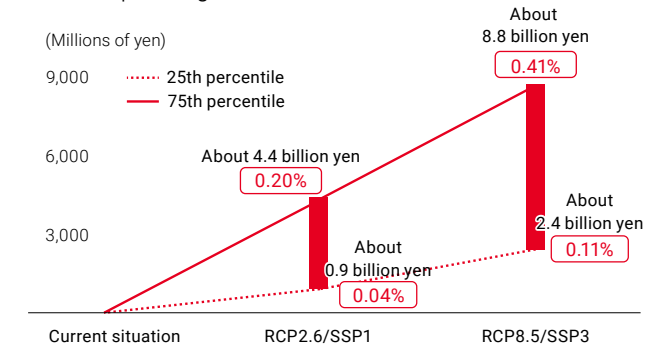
(Millions of yen)

9,000

6,000

3,000

25th percentile

75th percentile

About 4.4 billion yen

0.20%

About 0.9 billion yen

0.04%

About 8.8 billion yen

0.41%

About 2.4 billion yen

0.11%

Current situation

RCP2.6/SSP1

RCP8.5/SSP3